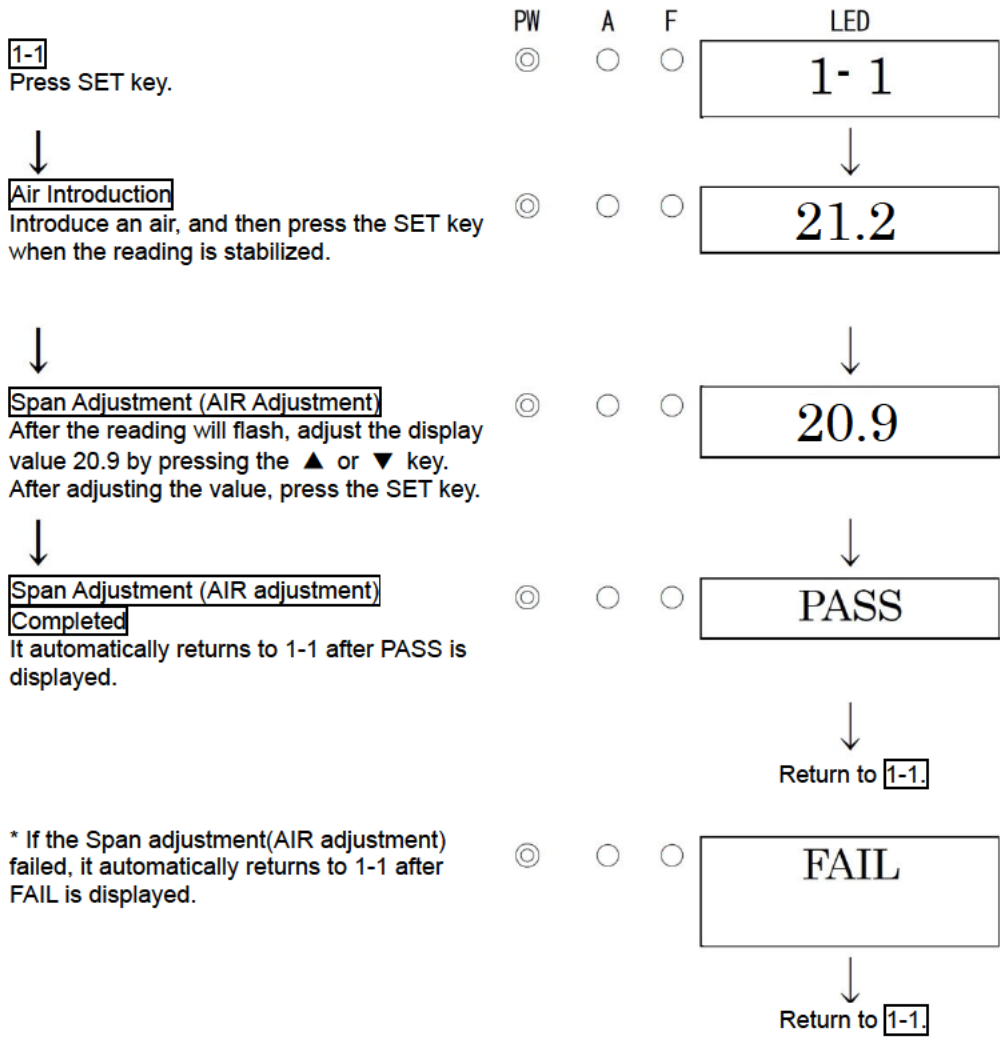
PW A F LED

1-1
Press SET key.

1- 1

Air Introduction
Introduce an air, and then press the SET key when the reading is stabilized.

21.2

Span Adjustment (AIR Adjustment)
After the reading will flash, adjust the display value 20.9 by pressing the ▲ or ▼ key. After adjusting the value, press the SET key.

20.9

Span Adjustment (AIR adjustment) Completed
It automatically returns to 1-1 after PASS is displayed.

PASS

Return to 1-1.

* If the Span adjustment(AIR adjustment) failed, it automatically returns to 1-1 after FAIL is displayed.

FAIL

Return to 1-1.